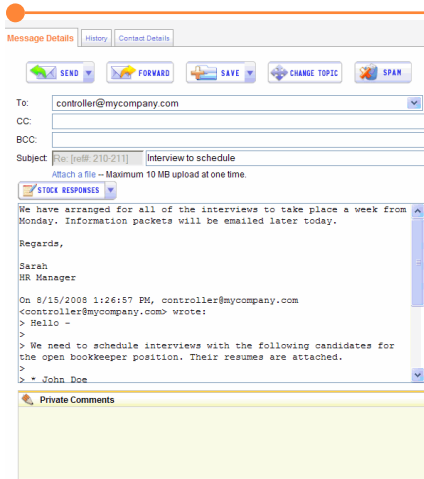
Message Details | History | Contact Details

SEND | FORWARD | SAVE | CHANGE TOPIC | SPAM

To: controller@mycompany.com

CC:

BCC:

Subject: Re: [ref# 210-211] Interview to schedule

Attach a file -- Maximum 10 MB upload at one time.

STOCK RESPONSES

We have arranged for all of the interviews to take place a week from Monday. Information packets will be emailed later today.

Regards,

Sarah
HR Manager

On 8/15/2008 1:26:57 PM, controller@mycompany.com <controller@mycompany.com> wrote:
> Hello -
>
> We need to schedule interviews with the following candidates for the open bookkeeper position. Their resumes are attached.
>
> * John Doe

Private Comments